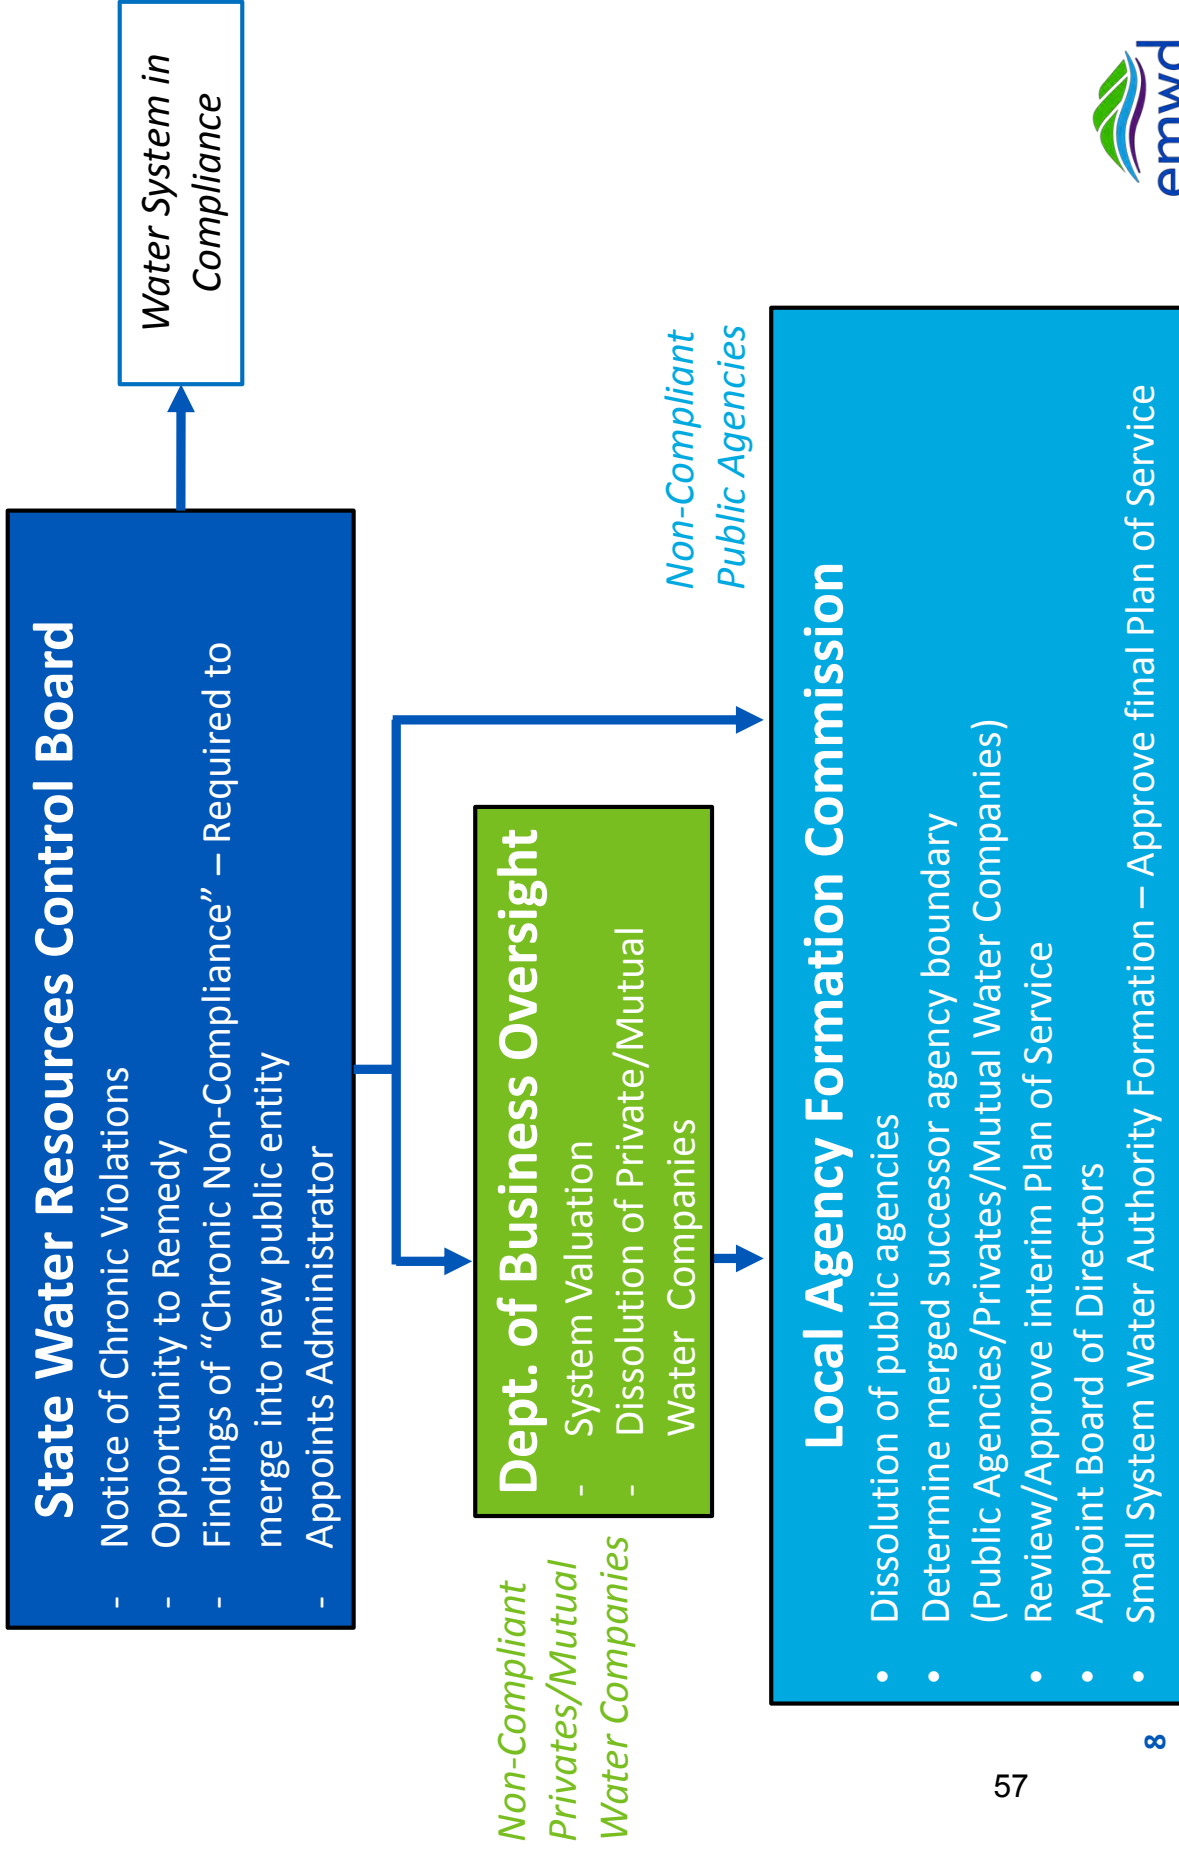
State Water Resources Control Board
- Notice of Chronic Violations
- Opportunity to Remedy
- Findings of "Chronic Non-Compliance" – Required to merge into new public entity
- Appoints Administrator

Water System in Compliance

Dept. of Business Oversight
- System Valuation
- Dissolution of Private/Mutual Water Companies

Non-Compliant Privates/Mutual Water Companies

Non-Compliant Public Agencies

Local Agency Formation Commission
• Dissolution of public agencies
• Determine merged successor agency boundary (Public Agencies/Privates/Mutual Water Companies)
• Review/Approve interim Plan of Service
• Appoint Board of Directors
• Small System Water Authority Formation – Approve final Plan of Service

emwd

8

57